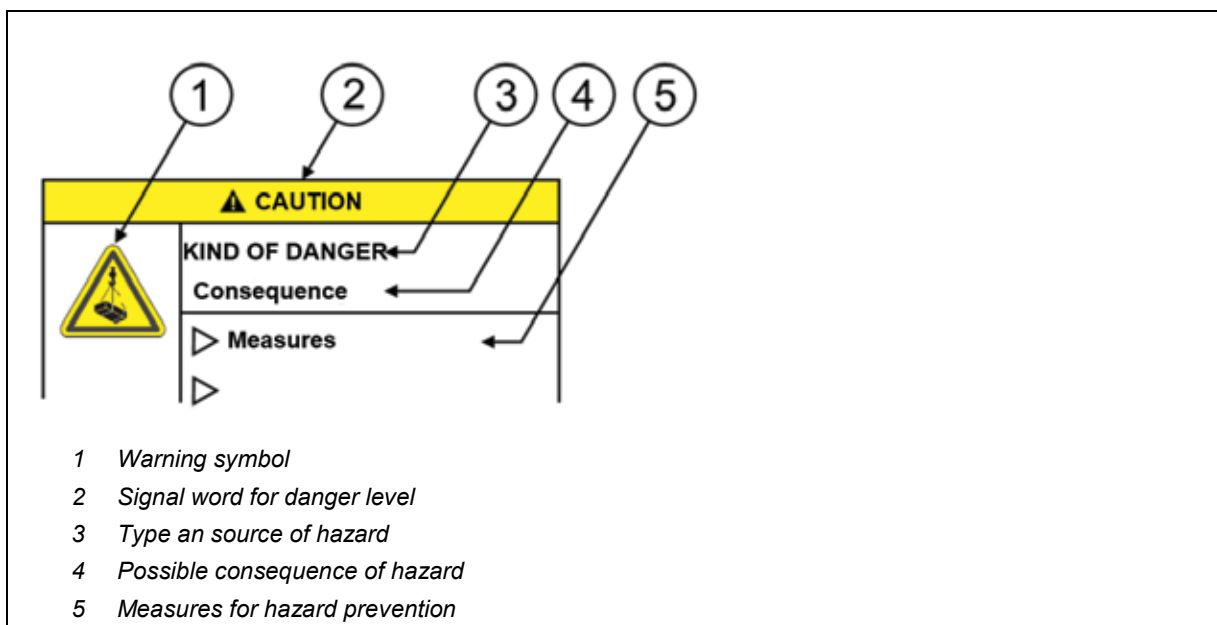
1 2 3 4 5

⚠ CAUTION

KIND OF DANGER

Consequence

▷ Measures

▷

1 Warning symbol

2 Signal word for danger level

3 Type an source of hazard

4 Possible consequence of hazard

5 Measures for hazard prevention